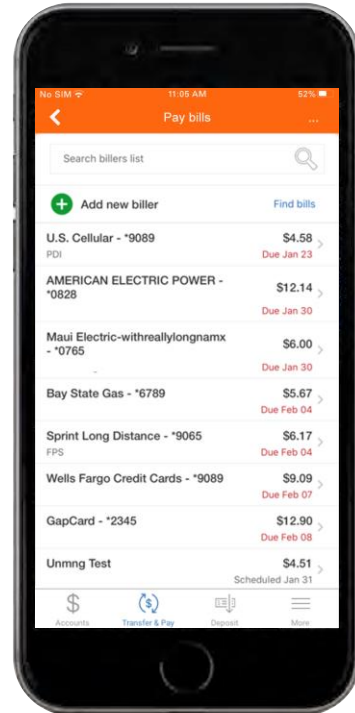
No SIM 11:05 AM 52%

Pay bills ...

Search billers list

Add new biller Find bills

U.S. Cellular - *9089 $4.58
PDI Due Jan 23

AMERICAN ELECTRIC POWER - *0828 $12.14
Due Jan 30

Maui Electric-withreallylongnamx - *0765 $6.00
Due Jan 30

Bay State Gas - *6789 $5.67
Due Feb 04

Sprint Long Distance - *9065 $6.17
FPS Due Feb 04

Wells Fargo Credit Cards - *9089 $9.09
Due Feb 07

GapCard - *2345 $12.90
Due Feb 08

Unmng Test $4.51
Scheduled Jan 31

Accounts Transfer & Pay Deposit More